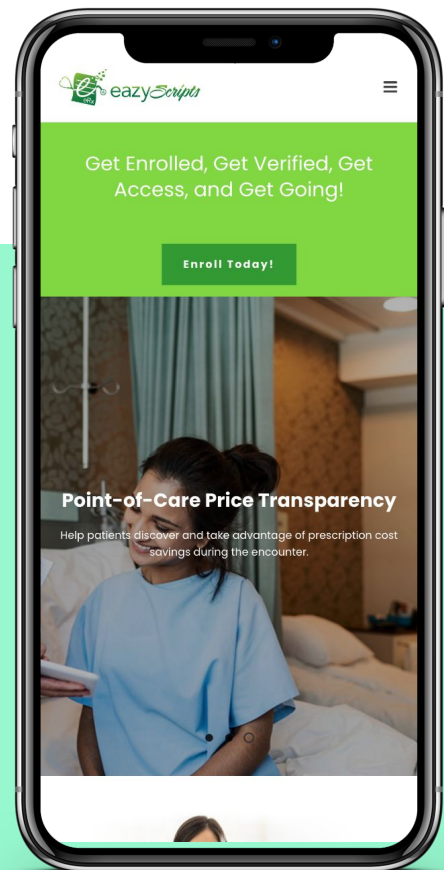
eazyScripts

Get Enrolled, Get Verified, Get Access, and Get Going!

Enroll Today!

Point-of-Care Price Transparency

Help patients discover and take advantage of prescription cost savings during the encounter.